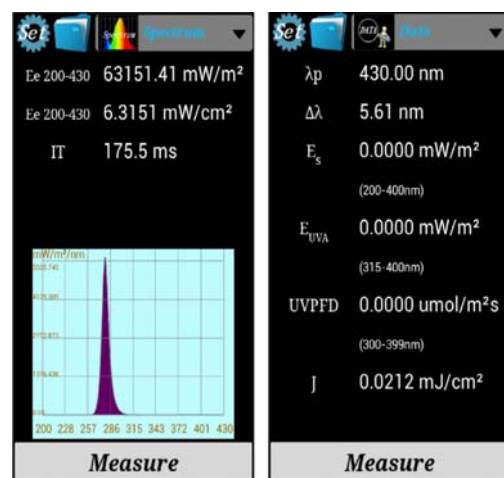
Set Spectrum

Ee 200-430 63151.41 mW/m²

Ee 200-430 6.3151 mW/cm²

IT 175.5 ms

mW/m²/nm

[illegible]

200 228 257 286 315 343 372 401 430

Measure

Set DATA Data

λp 430.00 nm

Δλ 5.61 nm

$E_s$ 0.0000 mW/m²

(200-400nm)

$E_{UVA}$ 0.0000 mW/m²

(315-400nm)

UVPFD 0.0000 umol/m²s

(300-399nm)

J 0.0212 mJ/cm²

Measure